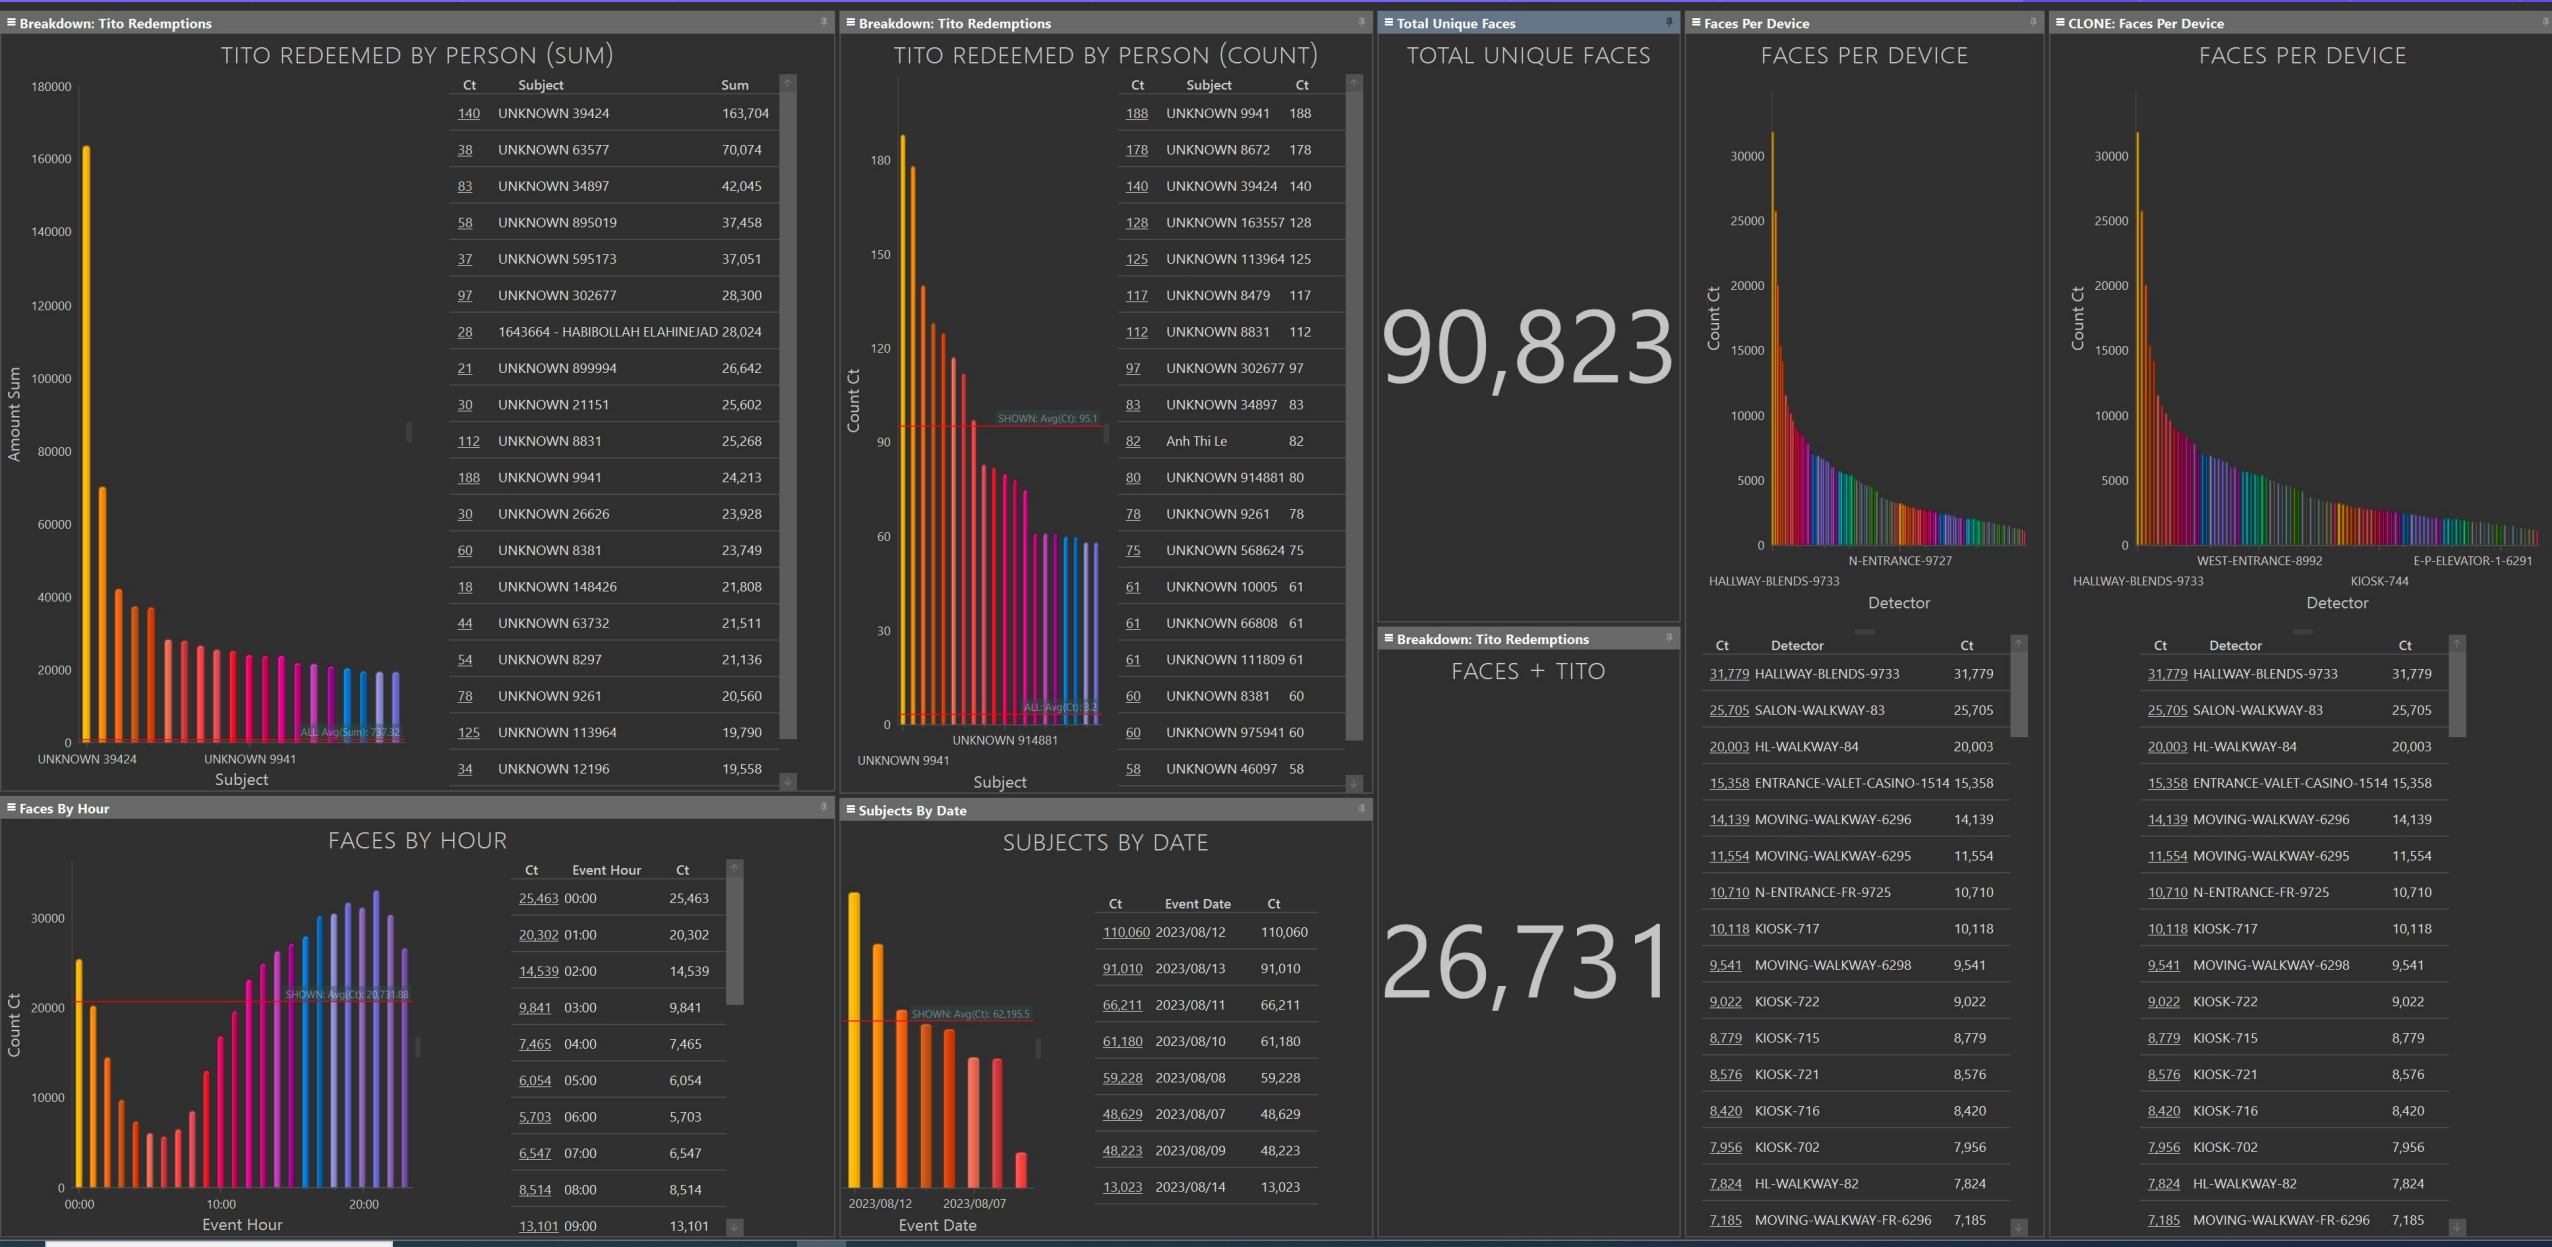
Breakdown: Tito Redemptions

TITO REDEEMED BY PERSON (SUM)

180000
160000
140000
120000
100000
80000
60000
40000
20000
0

Amount Sum

ALL: Avg(Sum): 737.32

UNKNOWN 39424
UNKNOWN 9941
Subject

| Ct | Subject | Sum |
|---|---|---|
| 140 | UNKNOWN 39424 | 163,704 |
| 38 | UNKNOWN 63577 | 70,074 |
| 83 | UNKNOWN 34897 | 42,045 |
| 58 | UNKNOWN 895019 | 37,458 |
| 37 | UNKNOWN 595173 | 37,051 |
| 97 | UNKNOWN 302677 | 28,300 |
| 28 | 1643664 - HABIBOLLAH ELAHINEJAD | 28,024 |
| 21 | UNKNOWN 899994 | 26,642 |
| 30 | UNKNOWN 21151 | 25,602 |
| 112 | UNKNOWN 8831 | 25,268 |
| 188 | UNKNOWN 9941 | 24,213 |
| 30 | UNKNOWN 26626 | 23,928 |
| 60 | UNKNOWN 8381 | 23,749 |
| 18 | UNKNOWN 148426 | 21,808 |
| 44 | UNKNOWN 63732 | 21,511 |
| 54 | UNKNOWN 8297 | 21,136 |
| 78 | UNKNOWN 9261 | 20,560 |
| 125 | UNKNOWN 113964 | 19,790 |
| 34 | UNKNOWN 12196 | 19,558 |

Breakdown: Tito Redemptions

TITO REDEEMED BY PERSON (COUNT)

180
150
120
90
60
30
0

Count Ct

SHOWN: Avg(Ct): 95.1
ALL: Avg(Ct): 3.2

UNKNOWN 914881
UNKNOWN 9941
Subject

| Ct | Subject | Ct |
|---|---|---|
| 188 | UNKNOWN 9941 | 188 |
| 178 | UNKNOWN 8672 | 178 |
| 140 | UNKNOWN 39424 | 140 |
| 128 | UNKNOWN 163557 | 128 |
| 125 | UNKNOWN 113964 | 125 |
| 117 | UNKNOWN 8479 | 117 |
| 112 | UNKNOWN 8831 | 112 |
| 97 | UNKNOWN 302677 | 97 |
| 83 | UNKNOWN 34897 | 83 |
| 82 | Anh Thi Le | 82 |
| 80 | UNKNOWN 914881 | 80 |
| 78 | UNKNOWN 9261 | 78 |
| 75 | UNKNOWN 568624 | 75 |
| 61 | UNKNOWN 10005 | 61 |
| 61 | UNKNOWN 66808 | 61 |
| 61 | UNKNOWN 111809 | 61 |
| 60 | UNKNOWN 8381 | 60 |
| 60 | UNKNOWN 975941 | 60 |
| 58 | UNKNOWN 46097 | 58 |

Total Unique Faces

TOTAL UNIQUE FACES

90,823

Breakdown: Tito Redemptions

FACES + TITO

26,731

Faces Per Device

FACES PER DEVICE

30000
25000
20000
15000
10000
5000
0

Count Ct

N-ENTRANCE-9727
HALLWAY-BLENDS-9733
Detector

| Ct | Detector | Ct |
|---|---|---|
| 31,779 | HALLWAY-BLENDS-9733 | 31,779 |
| 25,705 | SALON-WALKWAY-83 | 25,705 |
| 20,003 | HL-WALKWAY-84 | 20,003 |
| 15,358 | ENTRANCE-VALET-CASINO-1514 | 15,358 |
| 14,139 | MOVING-WALKWAY-6296 | 14,139 |
| 11,554 | MOVING-WALKWAY-6295 | 11,554 |
| 10,710 | N-ENTRANCE-FR-9725 | 10,710 |
| 10,118 | KIOSK-717 | 10,118 |
| 9,541 | MOVING-WALKWAY-6298 | 9,541 |
| 9,022 | KIOSK-722 | 9,022 |
| 8,779 | KIOSK-715 | 8,779 |
| 8,576 | KIOSK-721 | 8,576 |
| 8,420 | KIOSK-716 | 8,420 |
| 7,956 | KIOSK-702 | 7,956 |
| 7,824 | HL-WALKWAY-82 | 7,824 |
| 7,185 | MOVING-WALKWAY-FR-6296 | 7,185 |

CLONE: Faces Per Device

FACES PER DEVICE

30000
25000
20000
15000
10000
5000
0

Count Ct

WEST-ENTRANCE-8992
E-P-ELEVATOR-1-6291
HALLWAY-BLENDS-9733
KIOSK-744
Detector

| Ct | Detector | Ct |
|---|---|---|
| 31,779 | HALLWAY-BLENDS-9733 | 31,779 |
| 25,705 | SALON-WALKWAY-83 | 25,705 |
| 20,003 | HL-WALKWAY-84 | 20,003 |
| 15,358 | ENTRANCE-VALET-CASINO-1514 | 15,358 |
| 14,139 | MOVING-WALKWAY-6296 | 14,139 |
| 11,554 | MOVING-WALKWAY-6295 | 11,554 |
| 10,710 | N-ENTRANCE-FR-9725 | 10,710 |
| 10,118 | KIOSK-717 | 10,118 |
| 9,541 | MOVING-WALKWAY-6298 | 9,541 |
| 9,022 | KIOSK-722 | 9,022 |
| 8,779 | KIOSK-715 | 8,779 |
| 8,576 | KIOSK-721 | 8,576 |
| 8,420 | KIOSK-716 | 8,420 |
| 7,956 | KIOSK-702 | 7,956 |
| 7,824 | HL-WALKWAY-82 | 7,824 |
| 7,185 | MOVING-WALKWAY-FR-6296 | 7,185 |

Faces By Hour

FACES BY HOUR

30000
20000
10000
0

Count Ct

SHOWN: Avg(Ct): 20,731.88

00:00
10:00
20:00
Event Hour

| Ct | Event Hour | Ct |
|---|---|---|
| 25,463 | 00:00 | 25,463 |
| 20,302 | 01:00 | 20,302 |
| 14,539 | 02:00 | 14,539 |
| 9,841 | 03:00 | 9,841 |
| 7,465 | 04:00 | 7,465 |
| 6,054 | 05:00 | 6,054 |
| 5,703 | 06:00 | 5,703 |
| 6,547 | 07:00 | 6,547 |
| 8,514 | 08:00 | 8,514 |
| 13,101 | 09:00 | 13,101 |

Subjects By Date

SUBJECTS BY DATE

SHOWN: Avg(Ct): 62,195.5

2023/08/12
2023/08/07
Event Date

| Ct | Event Date | Ct |
|---|---|---|
| 110,060 | 2023/08/12 | 110,060 |
| 91,010 | 2023/08/13 | 91,010 |
| 66,211 | 2023/08/11 | 66,211 |
| 61,180 | 2023/08/10 | 61,180 |
| 59,228 | 2023/08/08 | 59,228 |
| 48,629 | 2023/08/07 | 48,629 |
| 48,223 | 2023/08/09 | 48,223 |
| 13,023 | 2023/08/14 | 13,023 |